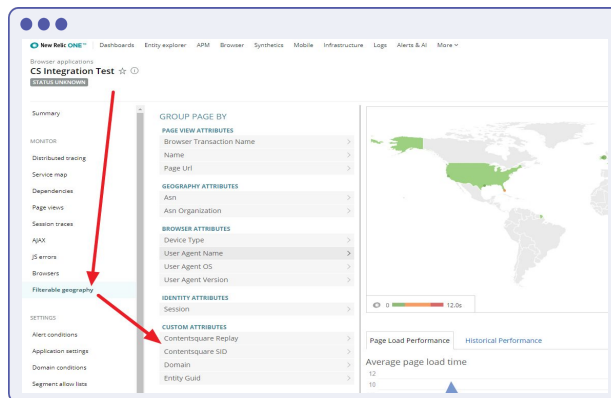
New Relic ONE™ Dashboards Entity explorer APM Browser Synthetics Mobile Infrastructure Logs Alerts & AI More

Browser applications
CS Integration Test ☆ ⓘ
STATUS UNKNOWN

Summary

MONITOR
Distributed tracing
Service map
Dependencies
Page views
Session traces
AJAX
JS errors
Browsers
Filterable geography

SETTINGS
Alert conditions
Application settings
Domain conditions
Segment allow lists

GROUP PAGE BY

PAGE VIEW ATTRIBUTES
Browser Transaction Name
Name
Page Url

GEOGRAPHY ATTRIBUTES
Asn
Asn Organization

BROWSER ATTRIBUTES
Device Type
User Agent Name
User Agent OS
User Agent Version

IDENTITY ATTRIBUTES
Session

CUSTOM ATTRIBUTES
Contentsquare Replay
Contentsquare SID
Domain
Entity Guid

0 12.0s

Page Load Performance Historical Performance

Average page load time
12
10